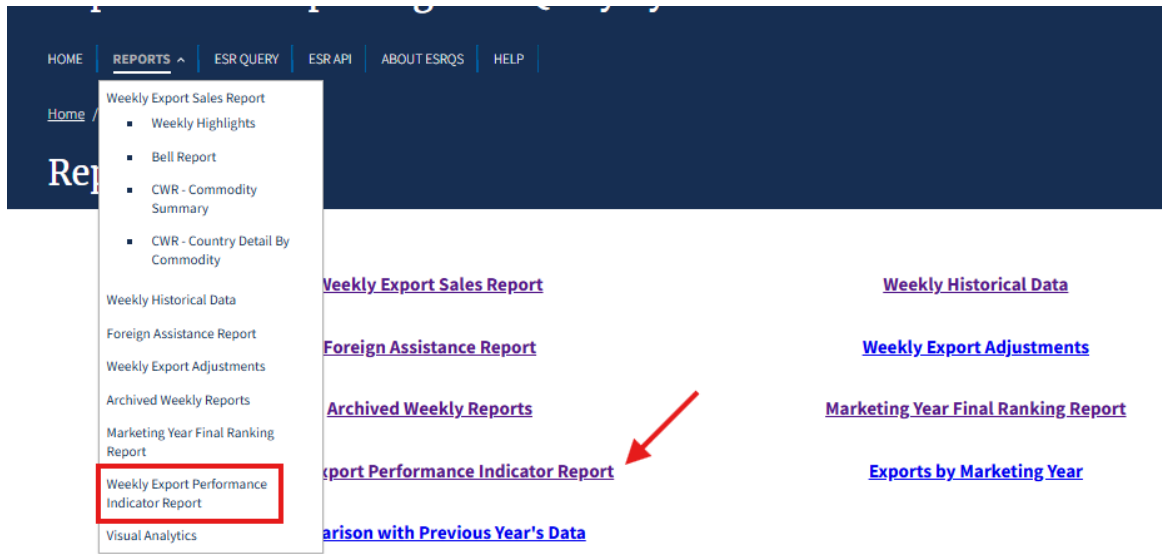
HOME REPORTS ESR QUERY ESR API ABOUT ESRQS HELP

Home /

Rep

Weekly Export Sales Report
- Weekly Highlights
- Bell Report
- CWR - Commodity Summary
- CWR - Country Detail By Commodity

Weekly Historical Data
Foreign Assistance Report
Weekly Export Adjustments
Archived Weekly Reports
Marketing Year Final Ranking Report
Weekly Export Performance Indicator Report
Visual Analytics

Weekly Export Sales Report
Foreign Assistance Report
Archived Weekly Reports
xport Performance Indicator Report
arison with Previous Year's Data

Weekly Historical Data
Weekly Export Adjustments
Marketing Year Final Ranking Report
Exports by Marketing Year